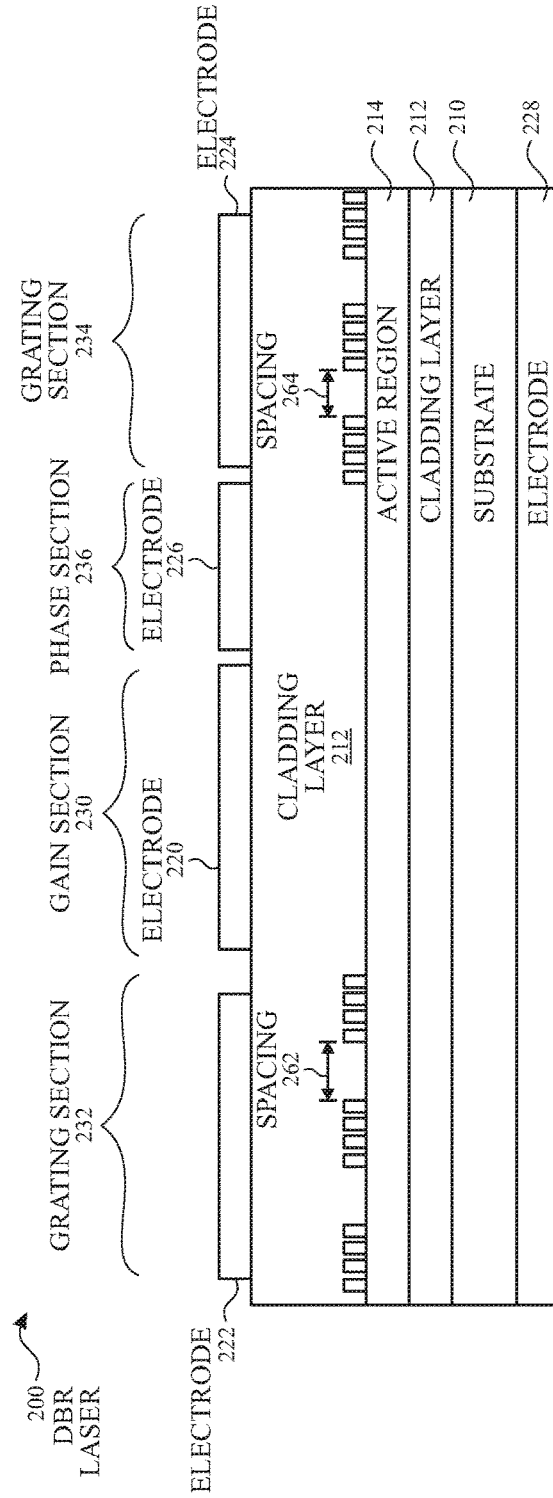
200
DBR
LASER

ELECTRODE
222

GRATING SECTION
232

SPACING
262

GAIN SECTION
230

ELECTRODE
220

CLADDING
LAYER
212

PHASE SECTION
236

ELECTRODE
226

GRATING
SECTION
234

SPACING
264

ELECTRODE
224

ACTIVE REGION

CLADDING LAYER

SUBSTRATE

ELECTRODE

214

212

210

228